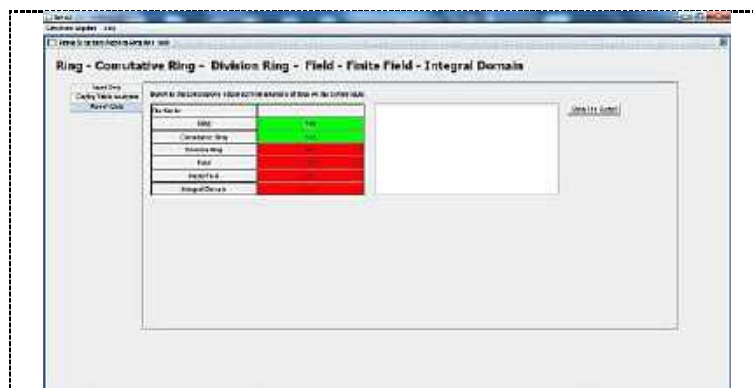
Ring - Comutative Ring - Division Ring - Field - Finite Field - Integral Domain

| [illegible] | |
|---|---|
| Ring | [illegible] |
| Comutative Ring | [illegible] |
| Division Ring | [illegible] |
| Field | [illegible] |
| Finite Field | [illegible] |
| Integral Domain | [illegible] |

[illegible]